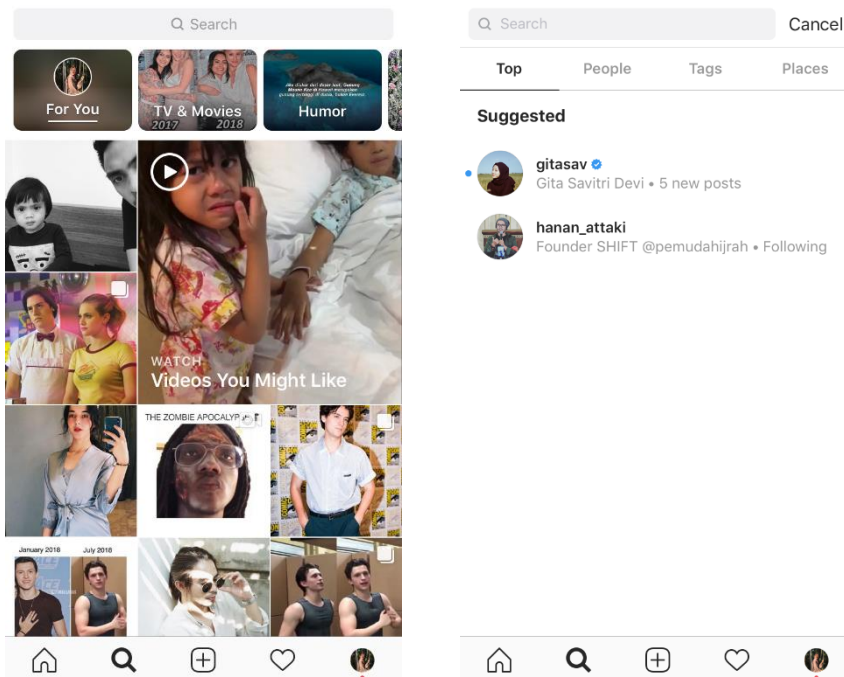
Search

For You

TV & Movies 2017 2018

Humor

WATCH
Videos You Might Like

THE ZOMBIE APOCALYP

January 2018 July 2018

Search Cancel

Top People Tags Places

Suggested

gitasav
Gita Savitri Devi • 5 new posts

hanan_attaki
Founder SHIFT @pemudahijrah • Following